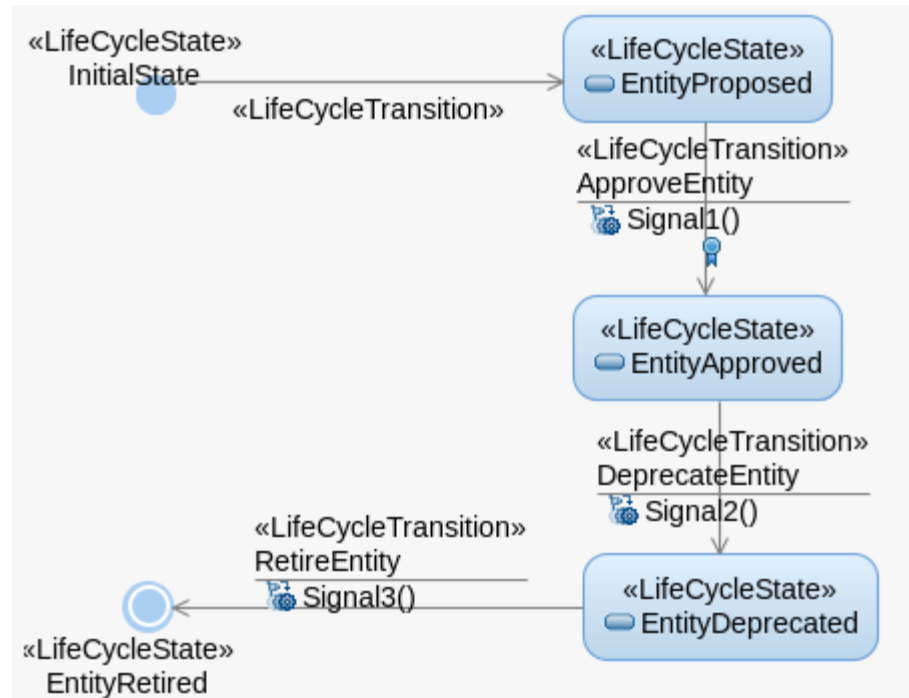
«LifeCycleState»
InitialState

«LifeCycleTransition»

«LifeCycleState»
EntityProposed

«LifeCycleTransition»
ApproveEntity
Signal1()

«LifeCycleState»
EntityApproved

«LifeCycleTransition»
DeprecateEntity
Signal2()

«LifeCycleTransition»
RetireEntity
Signal3()

«LifeCycleState»
EntityDeprecated

«LifeCycleState»
EntityRetired